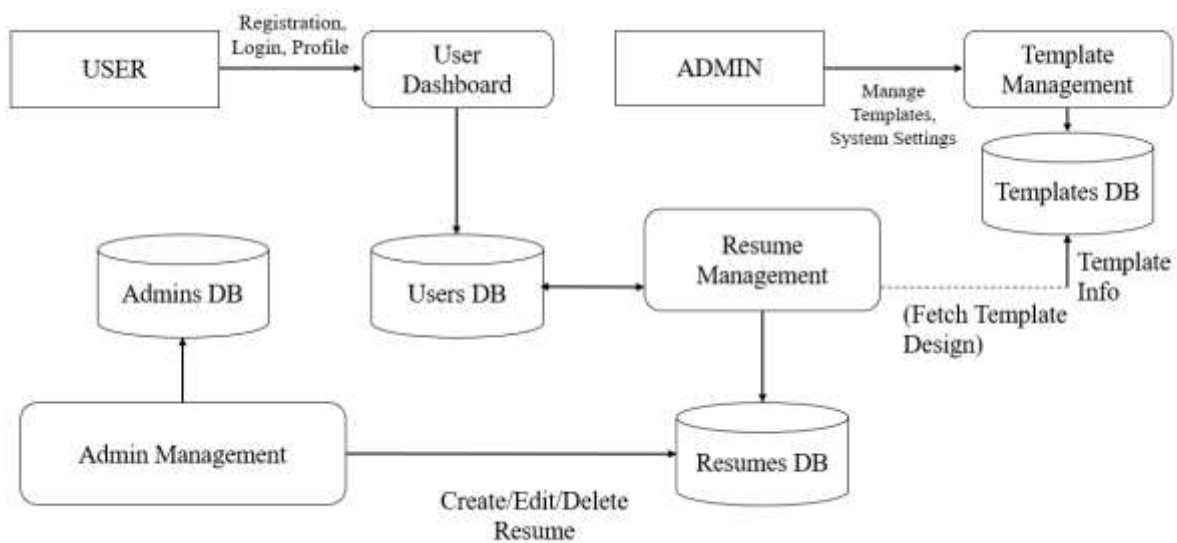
USER

Registration, Login, Profile

User Dashboard

ADMIN

Manage Templates, System Settings

Template Management

Templates DB

Admins DB

Users DB

Resume Management

Template Info

(Fetch Template Design)

Admin Management

Resumes DB

Create/Edit/Delete Resume